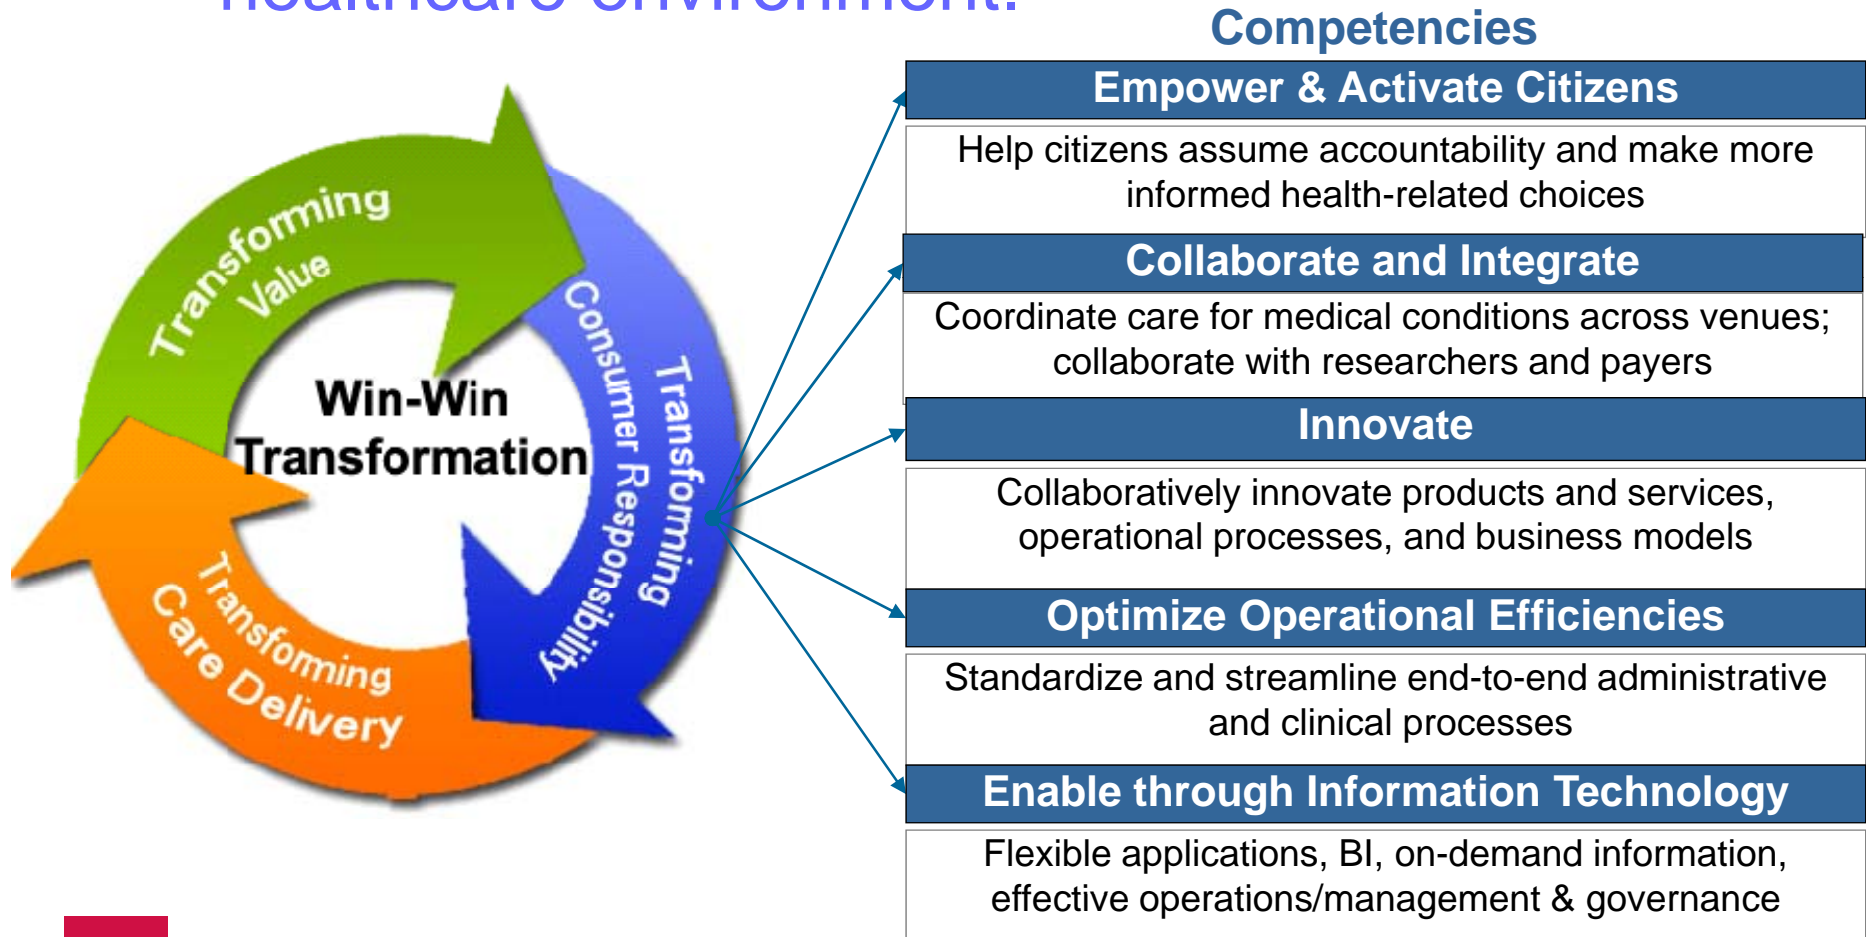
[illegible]

Competencies

Empower & Activate Citizens

Help citizens assume accountability and make more informed health-related choices

Collaborate and Integrate

Coordinate care for medical conditions across venues; collaborate with researchers and payers

Innovate

Collaboratively innovate products and services, operational processes, and business models

Optimize Operational Efficiencies

Standardize and streamline end-to-end administrative and clinical processes

Enable through Information Technology

Flexible applications, BI, on-demand information, effective operations/management & governance

Transforming Value

Transforming Consumer Responsibility

Transforming Care Delivery

Win-Win Transformation